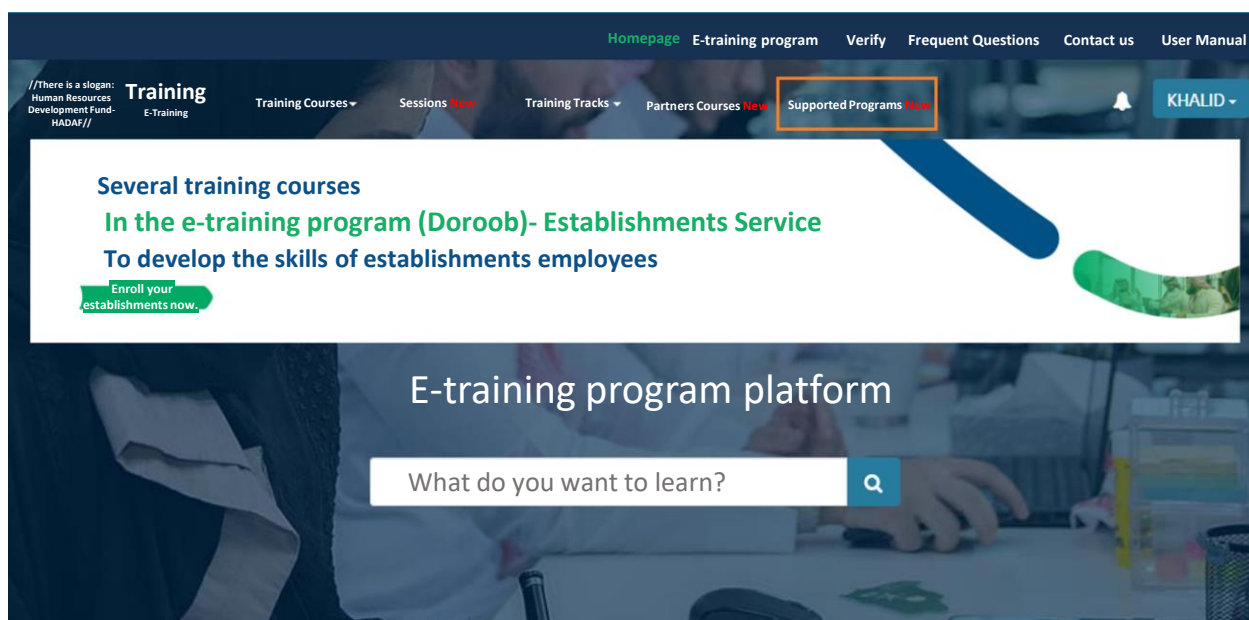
Homepage E-training program Verify Frequent Questions Contact us User Manual

//There is a slogan: Human Resources Development Fund-HADAF//

Training
E-Training

Training Courses Sessions New Training Tracks Partners Courses New Supported Programs New

KHALID

Several training courses
In the e-training program (Doroob)- Establishments Service
To develop the skills of establishments employees

Enroll your establishments now.

E-training program platform

What do you want to learn?